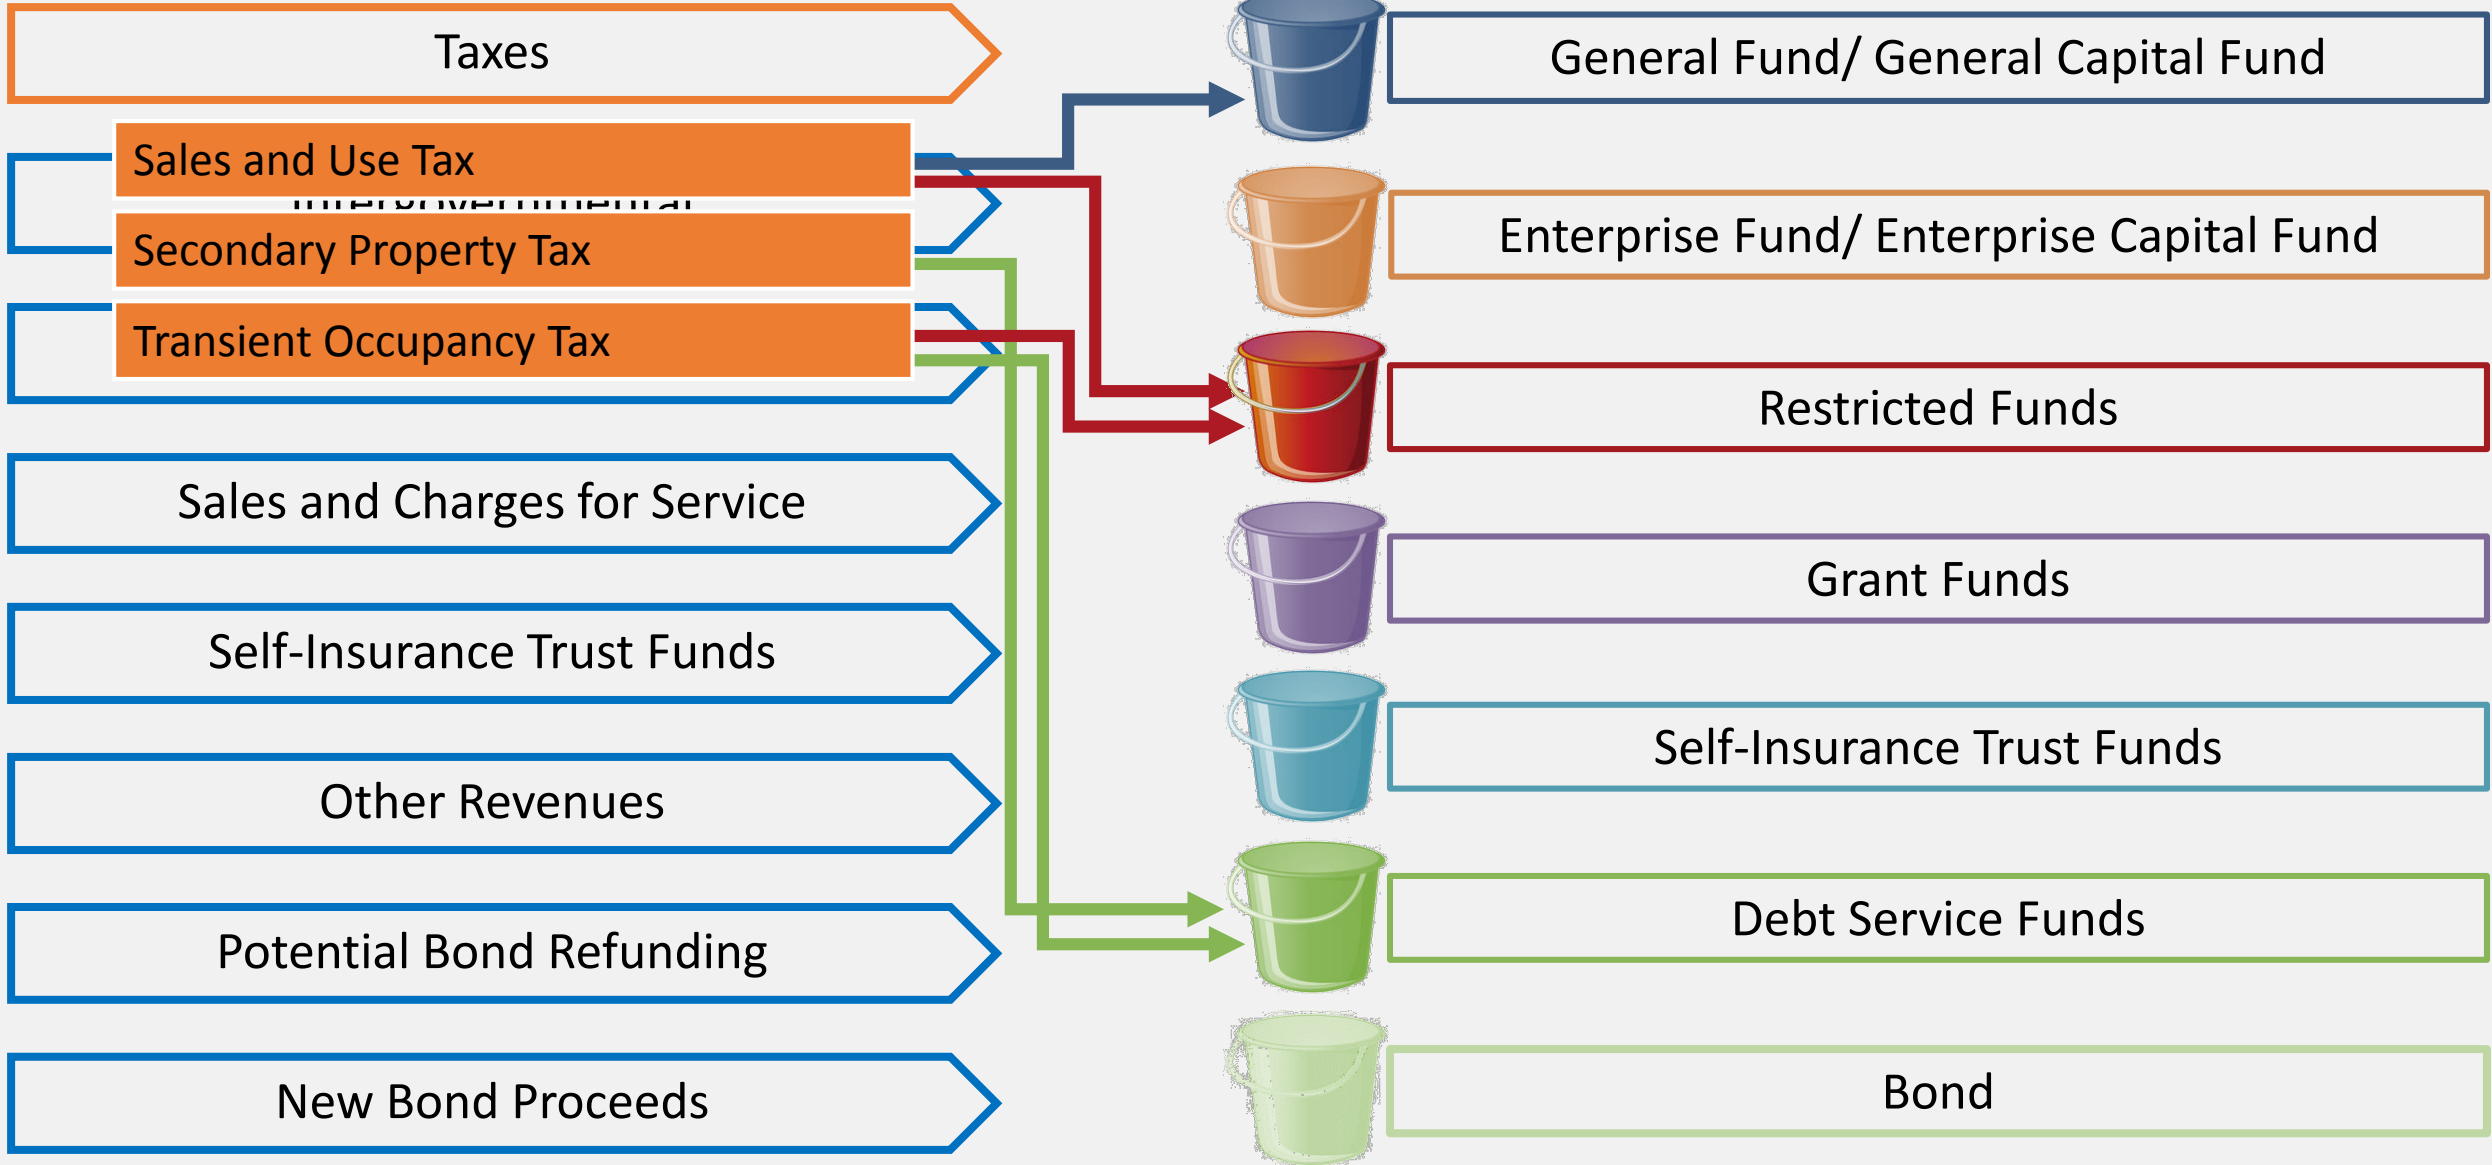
Taxes

Sales and Use Tax

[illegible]

Secondary Property Tax

Transient Occupancy Tax

Sales and Charges for Service

Self-Insurance Trust Funds

Other Revenues

Potential Bond Refunding

New Bond Proceeds

General Fund/ General Capital Fund

Enterprise Fund/ Enterprise Capital Fund

Restricted Funds

Grant Funds

Self-Insurance Trust Funds

Debt Service Funds

Bond